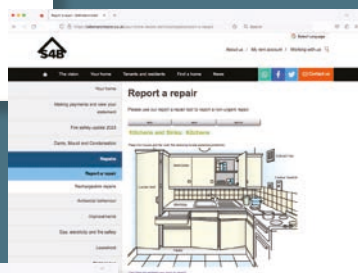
Report a repair

Select Language

About us | My rent account | Working with us

The vision Your home Tenants and residents Find a home News

Contact us

Your home

Making payments and view your statement

Fire safety update 2023

Damp, Mould and Condensation

Repairs

Report a repair

Rechargeable repairs

Antisocial behaviour

Improvements

Gas, electricity and fire safety

Leasehold

Report a repair

Please use our report a repair tool to report a non-urgent repair.

Kitchens and Sinks - Kitchens